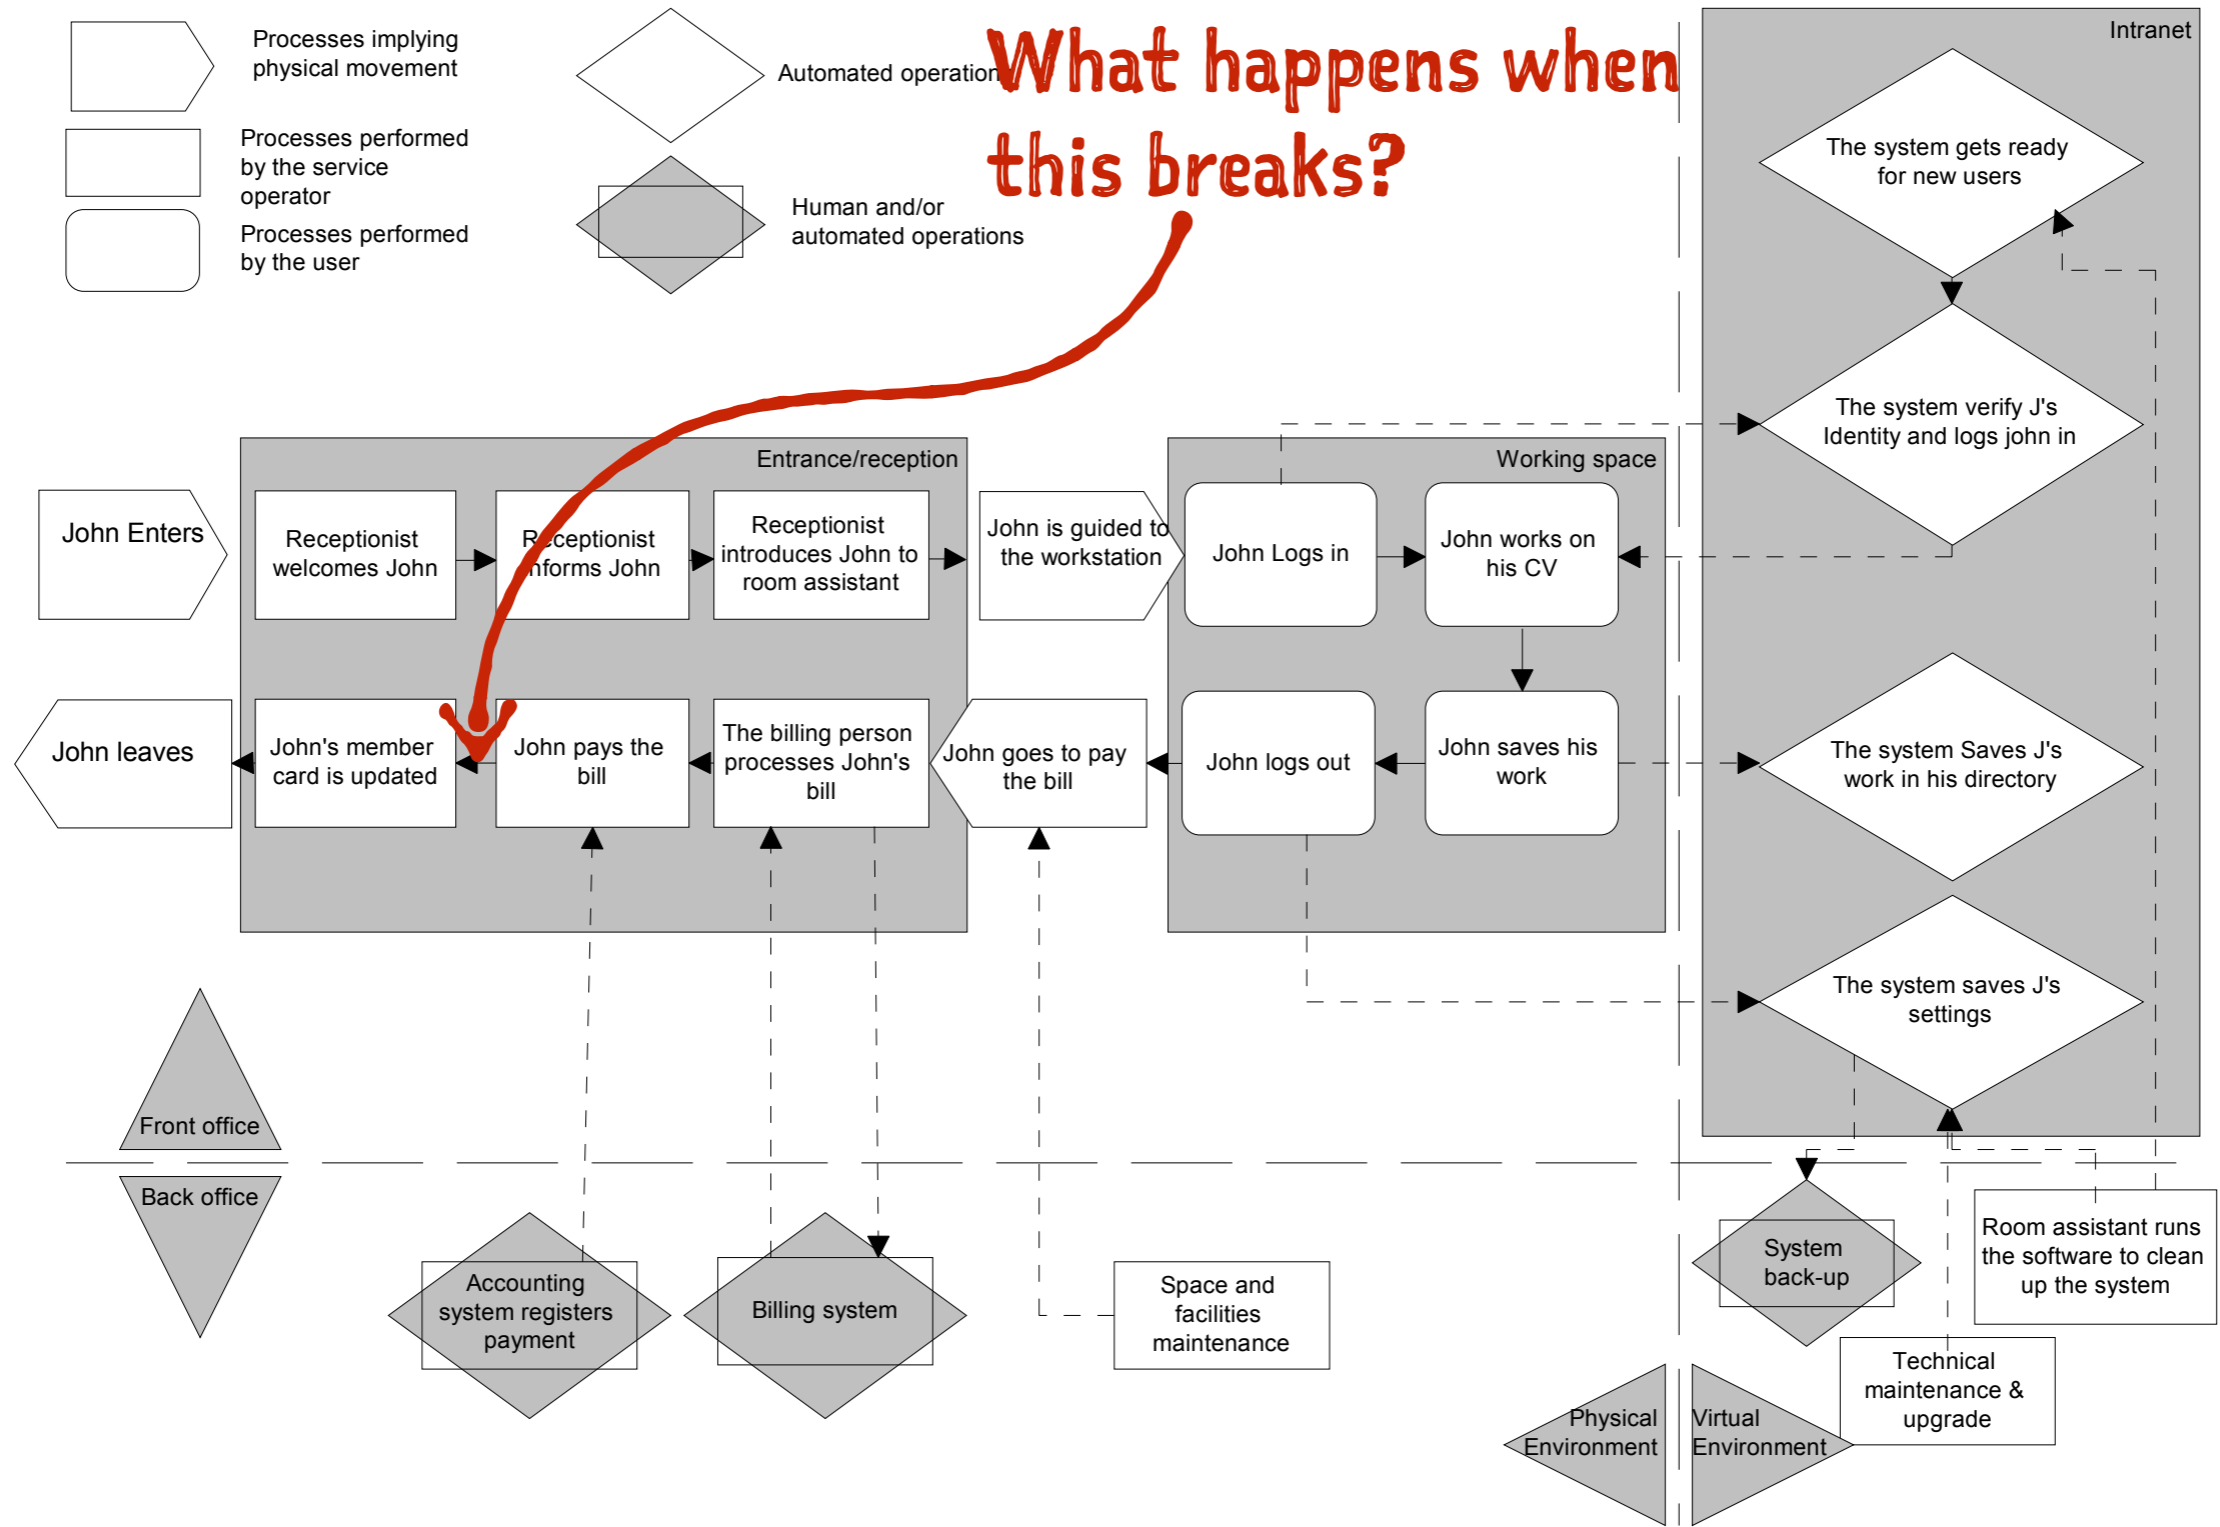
Processes implying physical movement

Processes performed by the service operator

Processes performed by the user

Automated operation

Human and/or automated operations

What happens when this breaks?

Intranet

The system gets ready for new users

The system verify J's Identity and logs john in

Entrance/reception

Working space

John Enters

Receptionist welcomes John

Receptionist informs John

Receptionist introduces John to room assistant

John is guided to the workstation

John Logs in

John works on his CV

John leaves

John's member card is updated

John pays the bill

The billing person processes John's bill

John goes to pay the bill

John logs out

John saves his work

The system Saves J's work in his directory

The system saves J's settings

Front office

Back office

Accounting system registers payment

Billing system

Space and facilities maintenance

System back-up

Room assistant runs the software to clean up the system

Technical maintenance & upgrade

Physical Environment

Virtual Environment